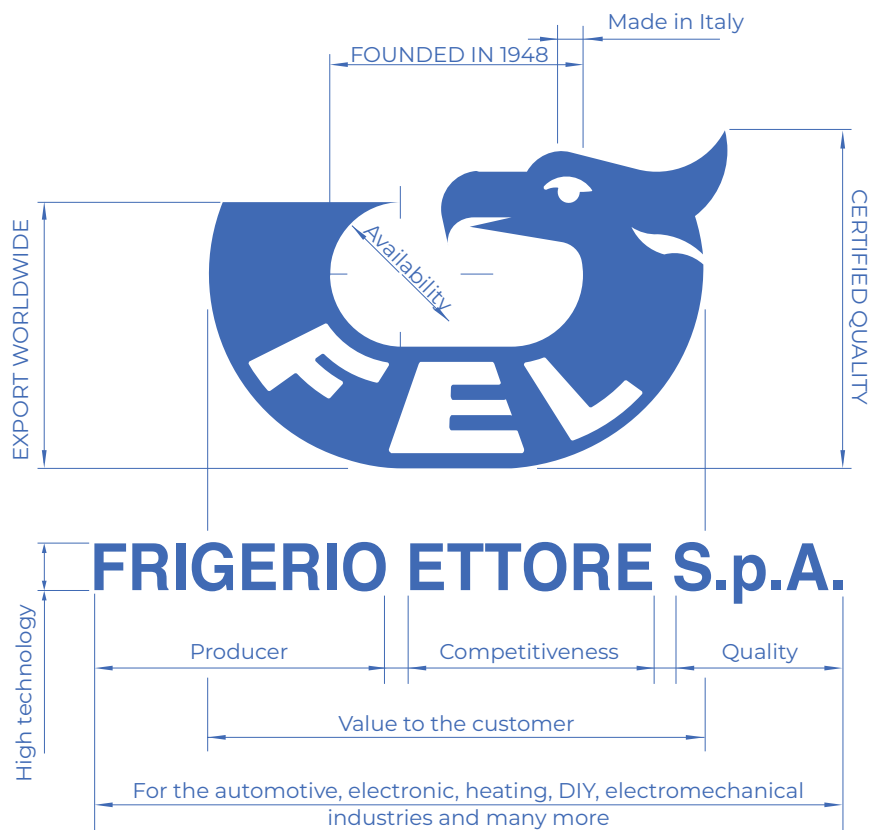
Made in Italy

FOUNDED IN 1948

EXPORT WORLDWIDE

Availability

FEL

CERTIFIED QUALITY

FRIGERIO ETTORE S.p.A.

High technology

Producer

Competitiveness

Quality

Value to the customer

For the automotive, electronic, heating, DIY, electromechanical industries and many more